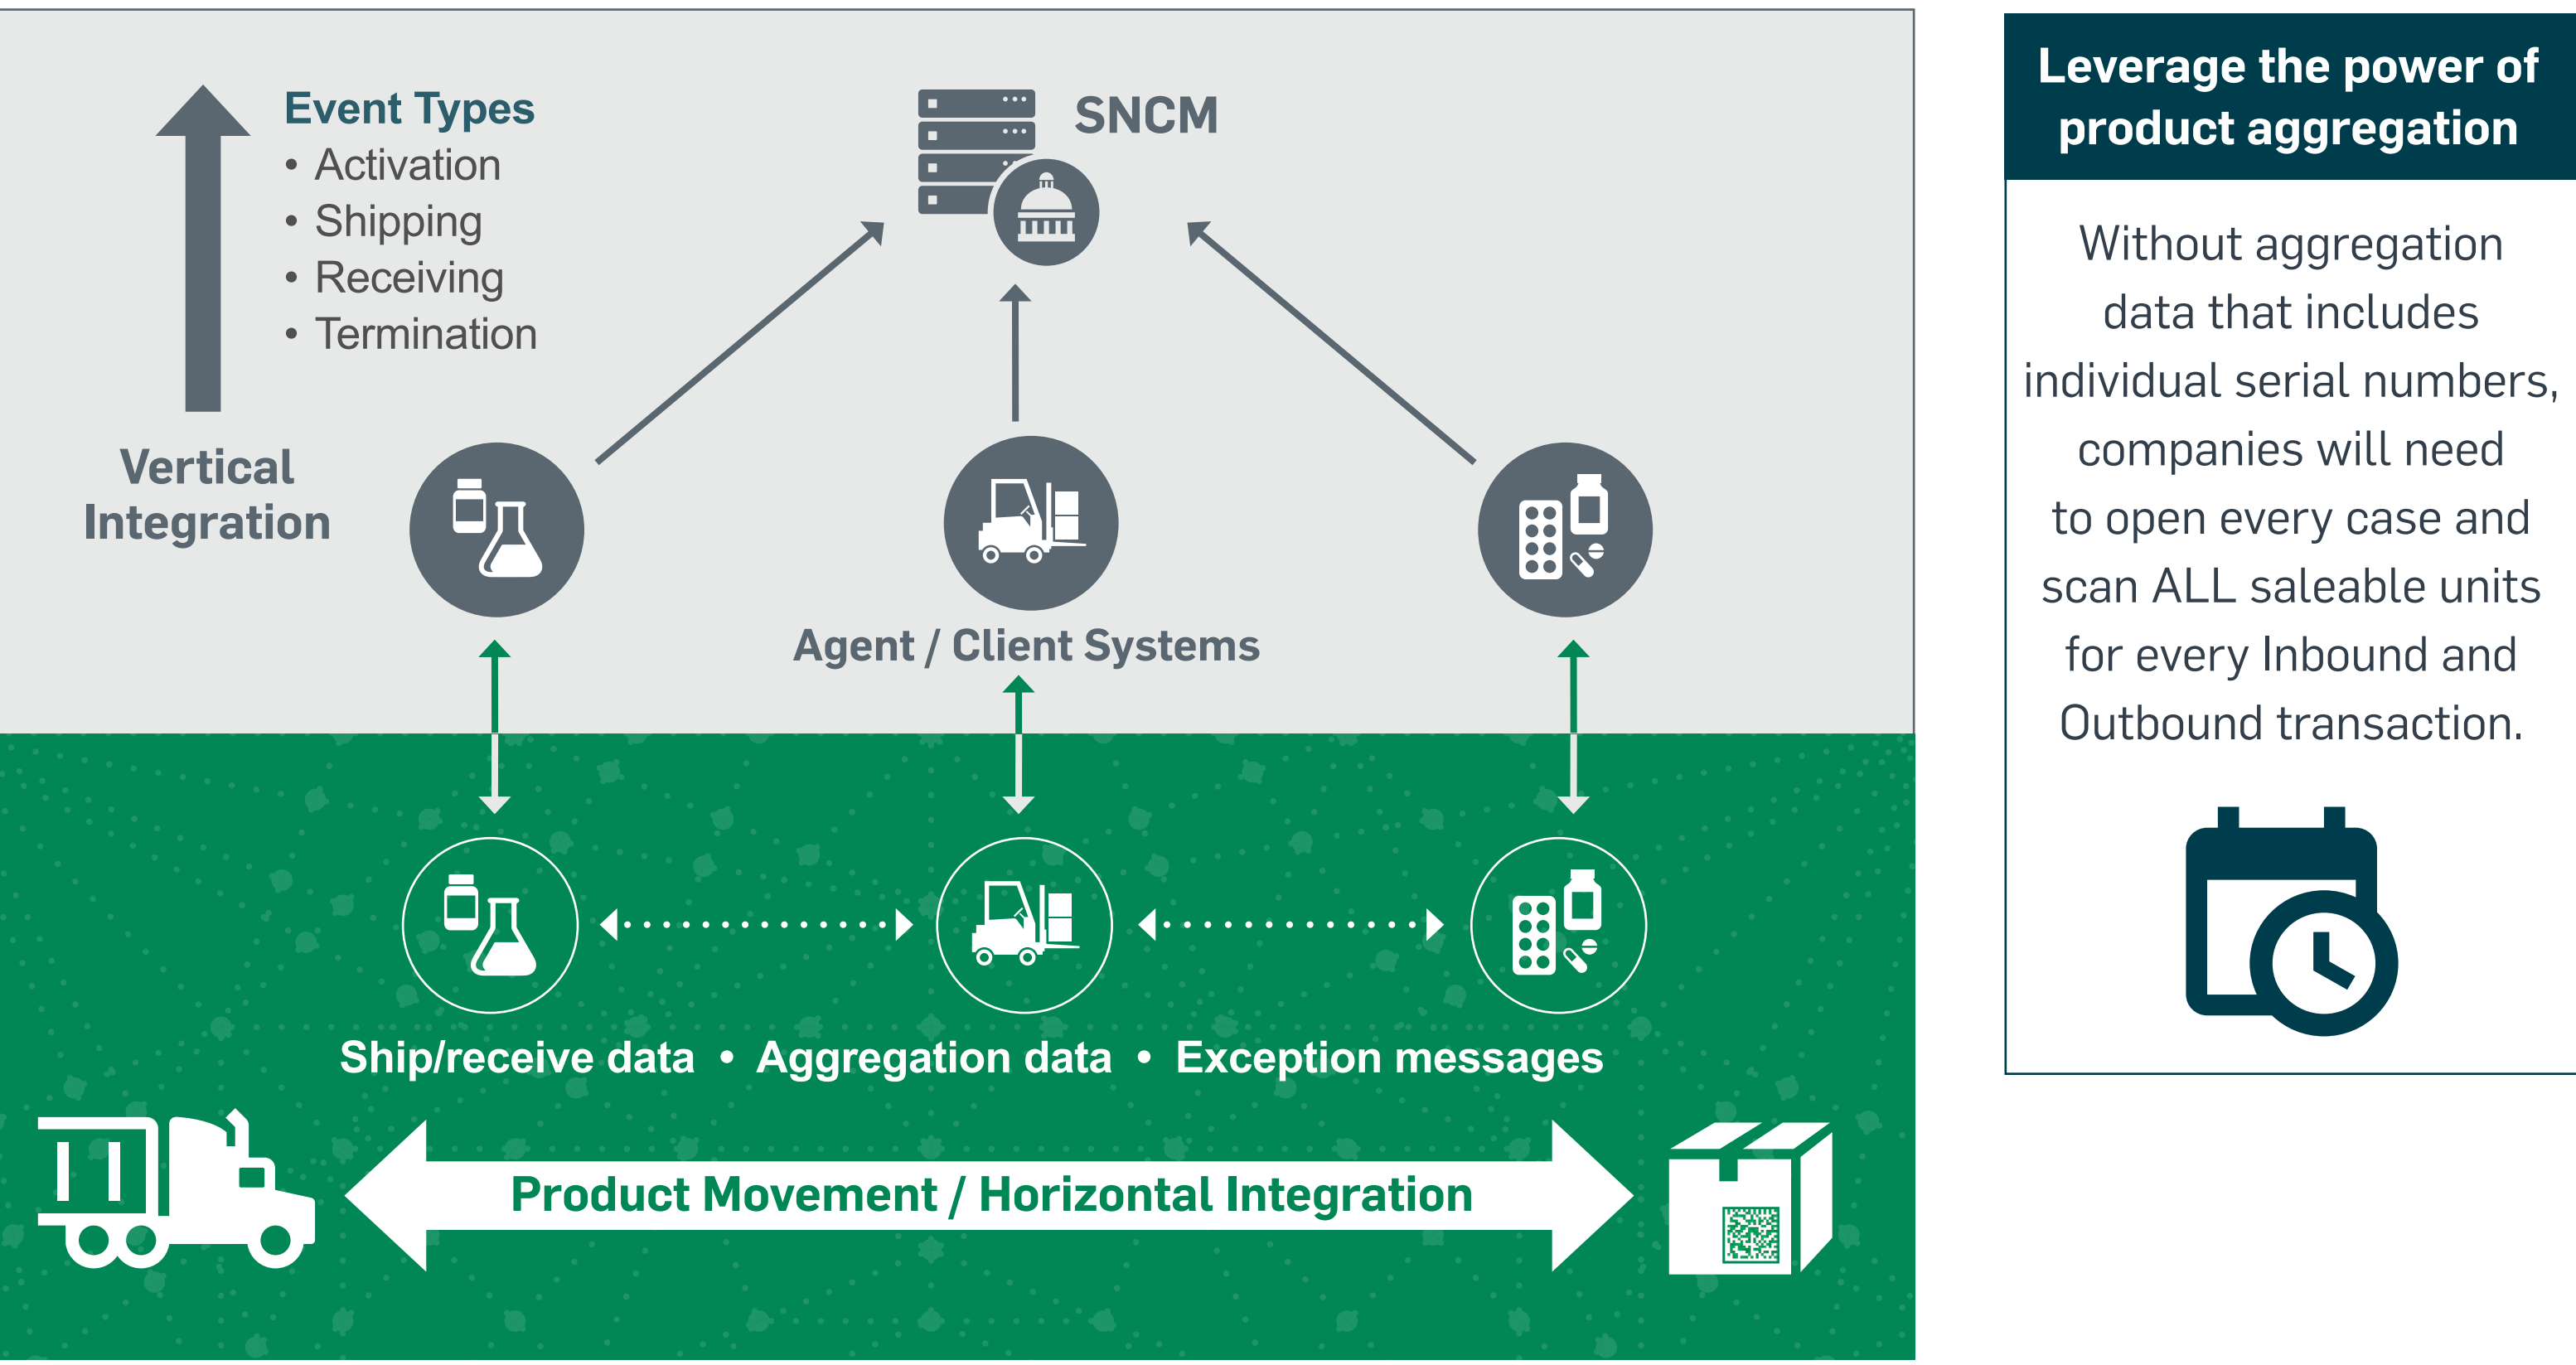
Event Types
• Activation
• Shipping
• Receiving
• Termination

SNCM

Vertical Integration

Agent / Client Systems

Ship/receive data • Aggregation data • Exception messages

Product Movement / Horizontal Integration

Leverage the power of product aggregation

Without aggregation data that includes individual serial numbers, companies will need to open every case and scan ALL saleable units for every Inbound and Outbound transaction.